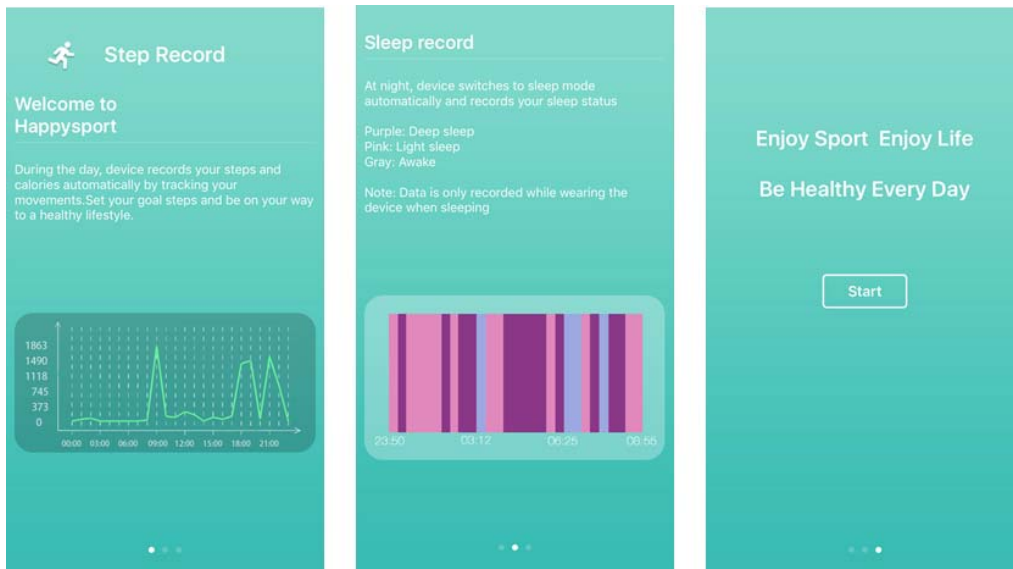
Step Record

Welcome to Happysport

During the day, device records your steps and calories automatically by tracking your movements.Set your goal steps and be on your way to a healthy lifestyle.

1863
1490
1118
745
373
0
00:00 03:00 06:00 09:00 12:00 15:00 18:00 21:00

Sleep record

At night, device switches to sleep mode automatically and records your sleep status

Purple: Deep sleep
Pink: Light sleep
Gray: Awake

Note: Data is only recorded while wearing the device when sleeping

23:50 03:12 06:25 06:55

Enjoy Sport Enjoy Life

Be Healthy Every Day

Start